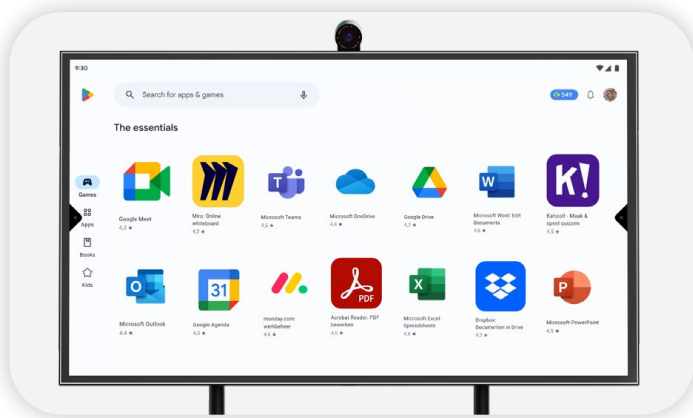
9:30

Search for apps & games

549

The essentials

Games

Apps

Books

Kids

Google Meet
4,3 ★

Miro: Online whiteboard
4,3 ★

Microsoft Teams
4,5 ★

Microsoft OneDrive
4,4 ★

Google Drive
4,3 ★

Microsoft Word: Edit Documents
4,6 ★

Kahoot! - Maak & speel quizzen
4,5 ★

Microsoft Outlook
4,4 ★

Google Agenda
4,0 ★

monday.com werkbeheer
4,6 ★

Acrobat Reader: PDF bewerken
4,6 ★

Microsoft Excel: Spreadsheets
4,6 ★

Dropbox: Documenten in Drive
4,5 ★

Microsoft PowerPoint
4,5 ★